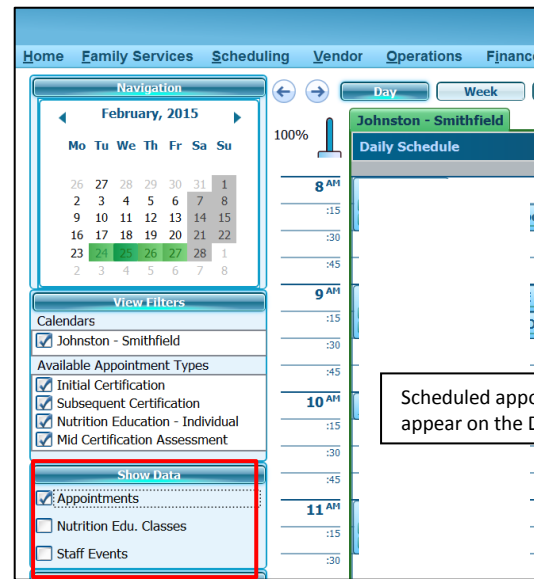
Home Family Services Scheduling Vendor Operations Financ

Navigation

February, 2015

| Mo | Tu | We | Th | Fr | Sa | Su |
|---|---|---|---|---|---|---|
| 26 | 27 | 28 | 29 | 30 | 31 | 1 |
| 2 | 3 | 4 | 5 | 6 | 7 | 8 |
| 9 | 10 | 11 | 12 | 13 | 14 | 15 |
| 16 | 17 | 18 | 19 | 20 | 21 | 22 |
| 23 | 24 | 25 | 26 | 27 | 28 | 1 |
| 2 | 3 | 4 | 5 | 6 | 7 | 8 |

View Filters

Calendars

Johnston - Smithfield

Available Appointment Types

Initial Certification

Subsequent Certification

Nutrition Education - Individual

Mid Certification Assessment

Show Data

Appointments

Nutrition Edu. Classes

Staff Events

100%

Day Week

Johnston - Smithfield

Daily Schedule

8 AM
:15
:30
:45
9 AM
:15
:30
:45
10 AM
:15
:30
:45
11 AM
:15
:30

Scheduled appo
appear on the D